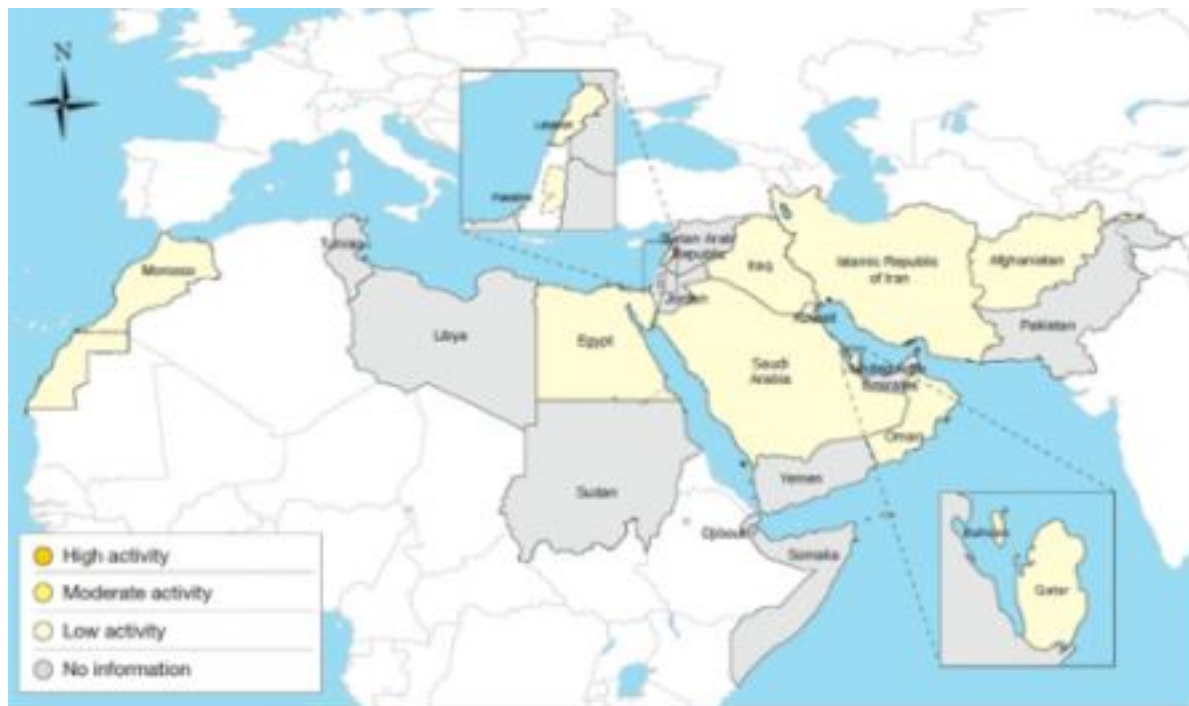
N

Lebanon

Palestine

Syrian Arab Republic

Tunisia

Morocco

Libya

Egypt

Jordan

Iraq

Islamic Republic of Iran

Afghanistan

Pakistan

Kuwait

Saudi Arabia

United Arab Emirates

Oman

Yemen

Sudan

Djibouti

Somalia

Bahrain

Qatar

High activity

Moderate activity

Low activity

No information